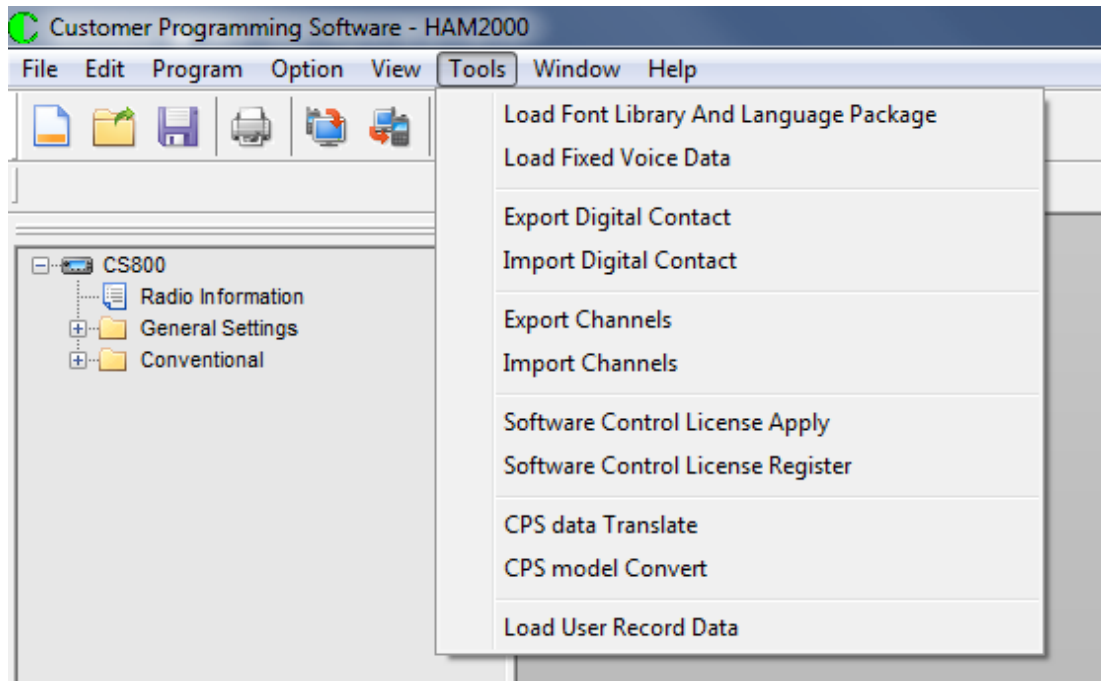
Customer Programming Software - HAM2000

File Edit Program Option View Tools Window Help

Load Font Library And Language Package
Load Fixed Voice Data

Export Digital Contact
Import Digital Contact

Export Channels
Import Channels

Software Control License Apply
Software Control License Register

CPS data Translate
CPS model Convert

Load User Record Data

CS800
Radio Information
General Settings
Conventional